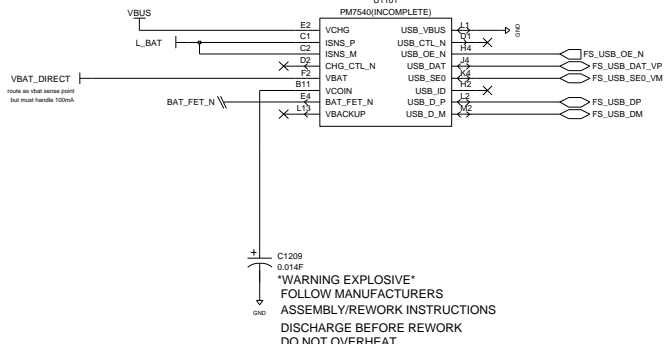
U1101
PM7540(INCOMPLETE)

VBUS
L_BAT
VBAT_DIRECT
route as vbat sense point but must handle 100mA
BAT_FET_N

E2 VCHG
C1 ISNS_P
C2 ISNS_M
D2 CHG_CTL_N
F2 VBAT
B11 VCOIN
E4 BAT_FET_N
L13 VBACKUP

USB_VBUS L1
USB_CTL_N D1
USB_OE_N H4
USB_DAT J4
USB_SE0 K4
USB_ID H2
USB_D_P L2
USB_D_M M2

GND
FS_USB_OE_N
FS_USB_DAT_VP
FS_USB_SE0_VM
FS_USB_DP
FS_USB_DM

+
C1209
0.014F
*WARNING EXPLOSIVE*
FOLLOW MANUFACTURERS
ASSEMBLY/REWORK INSTRUCTIONS
DISCHARGE BEFORE REWORK
DO NOT OVERHEAT
GND